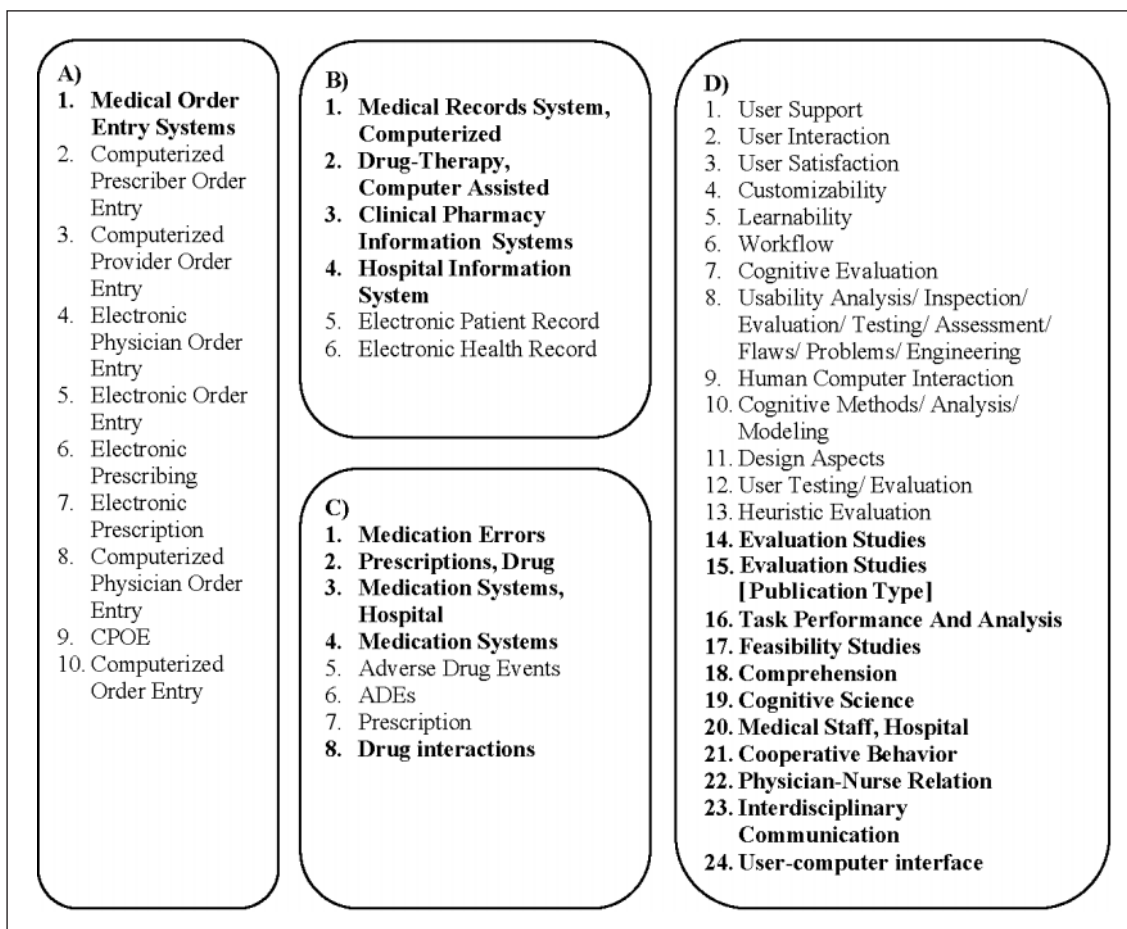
A)
1. Medical Order Entry Systems
2. Computerized Prescriber Order Entry
3. Computerized Provider Order Entry
4. Electronic Physician Order Entry
5. Electronic Order Entry
6. Electronic Prescribing
7. Electronic Prescription
8. Computerized Physician Order Entry
9. CPOE
10. Computerized Order Entry

B)
1. Medical Records System, Computerized
2. Drug-Therapy, Computer Assisted
3. Clinical Pharmacy Information Systems
4. Hospital Information System
5. Electronic Patient Record
6. Electronic Health Record

C)
1. Medication Errors
2. Prescriptions, Drug
3. Medication Systems, Hospital
4. Medication Systems
5. Adverse Drug Events
6. ADEs
7. Prescription
8. Drug interactions

D)
1. User Support
2. User Interaction
3. User Satisfaction
4. Customizability
5. Learnability
6. Workflow
7. Cognitive Evaluation
8. Usability Analysis/ Inspection/ Evaluation/ Testing/ Assessment/ Flaws/ Problems/ Engineering
9. Human Computer Interaction
10. Cognitive Methods/ Analysis/ Modeling
11. Design Aspects
12. User Testing/ Evaluation
13. Heuristic Evaluation
14. Evaluation Studies
15. Evaluation Studies [Publication Type]
16. Task Performance And Analysis
17. Feasibility Studies
18. Comprehension
19. Cognitive Science
20. Medical Staff, Hospital
21. Cooperative Behavior
22. Physician-Nurse Relation
23. Interdisciplinary Communication
24. User-computer interface